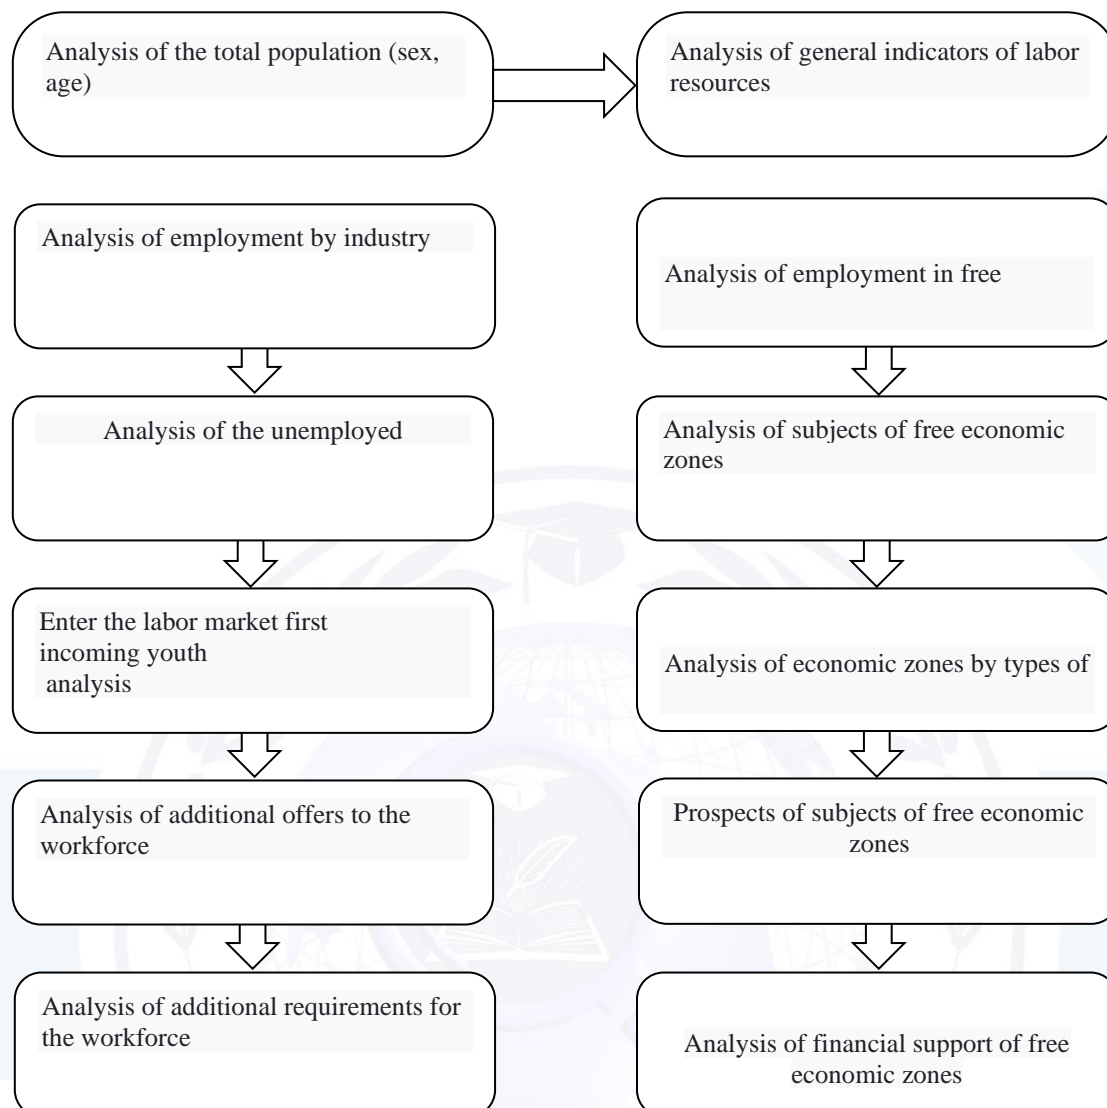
Analysis of the total population (sex, age)

Analysis of general indicators of labor resources

Analysis of employment by industry

Analysis of the unemployed

Enter the labor market first incoming youth analysis

Analysis of additional offers to the workforce

Analysis of additional requirements for the workforce

Analysis of employment in free

Analysis of subjects of free economic zones

Analysis of economic zones by types of

Prospects of subjects of free economic zones

Analysis of financial support of free economic zones